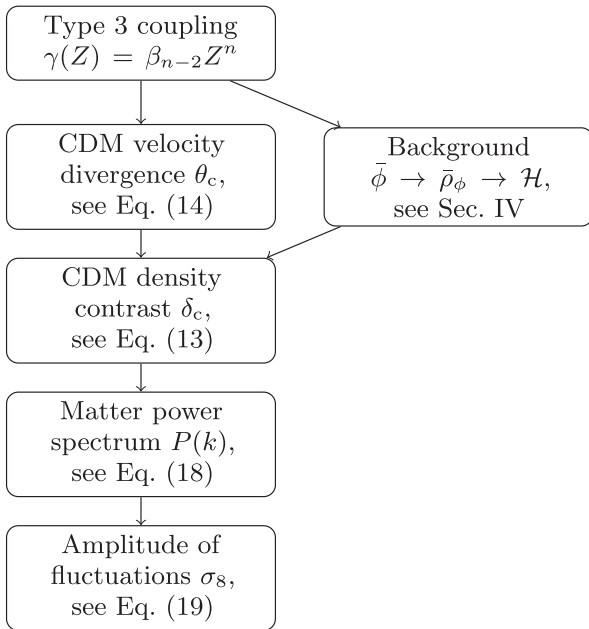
Type 3 coupling $\gamma(Z) = \beta_{n-2} Z^n$

CDM velocity divergence $\theta_c$, see Eq. (14)

Background $\bar{\phi} \to \bar{\rho}_\phi \to \mathcal{H}$, see Sec. IV

CDM density contrast $\delta_c$, see Eq. (13)

Matter power spectrum $P(k)$, see Eq. (18)

Amplitude of fluctuations $\sigma_8$, see Eq. (19)